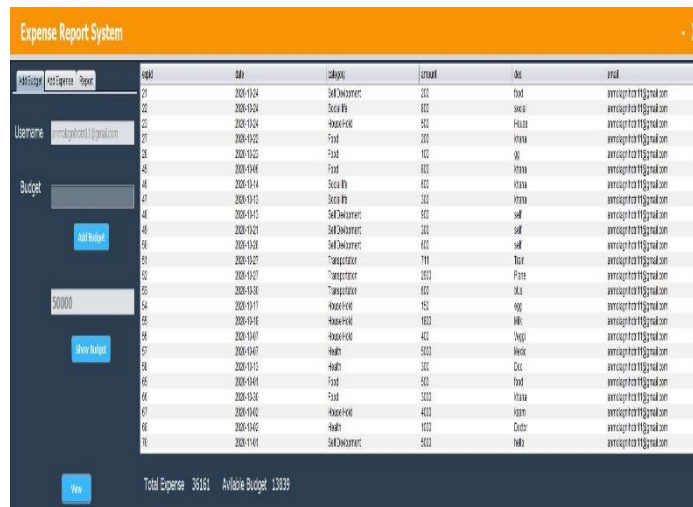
Expense Report System

Add Budget | Add Expense | Report

Username ammolsgh.fcd11@gmail.com

Budget

Add Budget

50000

Show Budget

View

| expid | date | category | amount | des | email |
|---|---|---|---|---|---|
| 21 | 2020-10-24 | SelfDevelopment | 200 | food | ammolsgh.fcd11@gmail.com |
| 22 | 2020-10-24 | Social life | 600 | social | ammolsgh.fcd11@gmail.com |
| 23 | 2020-10-24 | HouseHold | 500 | House | ammolsgh.fcd11@gmail.com |
| 27 | 2020-10-22 | Food | 200 | khana | ammolsgh.fcd11@gmail.com |
| 28 | 2020-10-23 | Food | 102 | gg | ammolsgh.fcd11@gmail.com |
| 45 | 2020-10-06 | Food | 800 | khana | ammolsgh.fcd11@gmail.com |
| 46 | 2020-10-14 | Social life | 600 | khana | ammolsgh.fcd11@gmail.com |
| 47 | 2020-10-13 | Social life | 300 | khana | ammolsgh.fcd11@gmail.com |
| 48 | 2020-10-15 | SelfDevelopment | 900 | self | ammolsgh.fcd11@gmail.com |
| 49 | 2020-10-21 | SelfDevelopment | 300 | self | ammolsgh.fcd11@gmail.com |
| 50 | 2020-10-28 | SelfDevelopment | 600 | self | ammolsgh.fcd11@gmail.com |
| 51 | 2020-10-27 | Transportation | 711 | Train | ammolsgh.fcd11@gmail.com |
| 52 | 2020-10-27 | Transportation | 2650 | Plane | ammolsgh.fcd11@gmail.com |
| 53 | 2020-10-30 | Transportation | 600 | bus | ammolsgh.fcd11@gmail.com |
| 54 | 2020-10-17 | HouseHold | 150 | egg | ammolsgh.fcd11@gmail.com |
| 55 | 2020-10-18 | HouseHold | 1600 | Milk | ammolsgh.fcd11@gmail.com |
| 56 | 2020-10-07 | HouseHold | 400 | Veggi | ammolsgh.fcd11@gmail.com |
| 57 | 2020-10-07 | Health | 5000 | Medic | ammolsgh.fcd11@gmail.com |
| 58 | 2020-10-13 | Health | 300 | Doc | ammolsgh.fcd11@gmail.com |
| 65 | 2020-10-01 | Food | 500 | food | ammolsgh.fcd11@gmail.com |
| 66 | 2020-10-30 | Food | 5000 | khana | ammolsgh.fcd11@gmail.com |
| 67 | 2020-10-02 | HouseHold | 4000 | kaam | ammolsgh.fcd11@gmail.com |
| 68 | 2020-10-02 | Health | 1000 | Doctor | ammolsgh.fcd11@gmail.com |
| 70 | 2020-11-01 | SelfDevelopment | 5000 | hello | ammolsgh.fcd11@gmail.com |

Total Expense 36161 Avilable Budget 13839